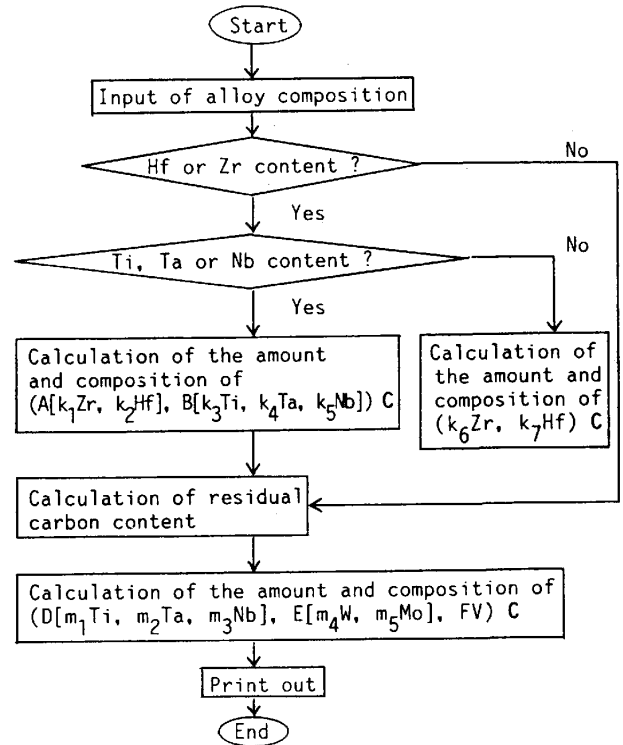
Start

Input of alloy composition

Hf or Zr content ?

No

Yes

Ti, Ta or Nb content ?

No

Yes

Calculation of the amount and composition of ($A[k_1Zr, k_2Hf], B[k_3Ti, k_4Ta, k_5Nb]$) C

Calculation of the amount and composition of ($k_6Zr, k_7Hf$) C

Calculation of residual carbon content

Calculation of the amount and composition of ($D[m_1Ti, m_2Ta, m_3Nb], E[m_4W, m_5Mo], FV$) C

Print out

End